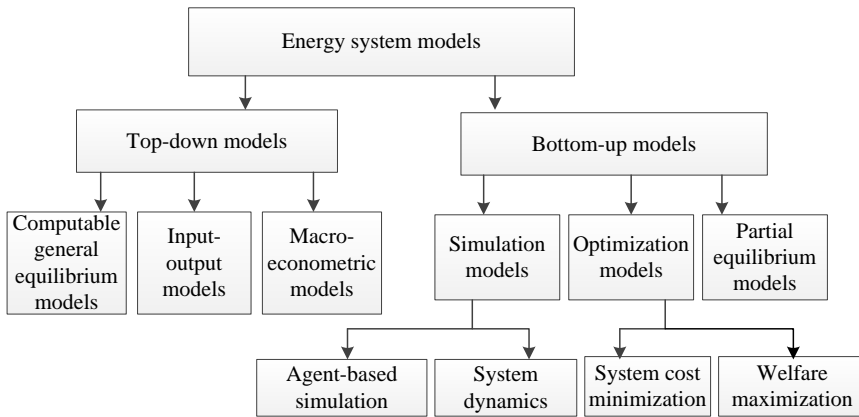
Energy system models

Top-down models

Bottom-up models

Computable general equilibrium models

Input-output models

Macro-econometric models

Simulation models

Optimization models

Partial equilibrium models

Agent-based simulation

System dynamics

System cost minimization

Welfare maximization